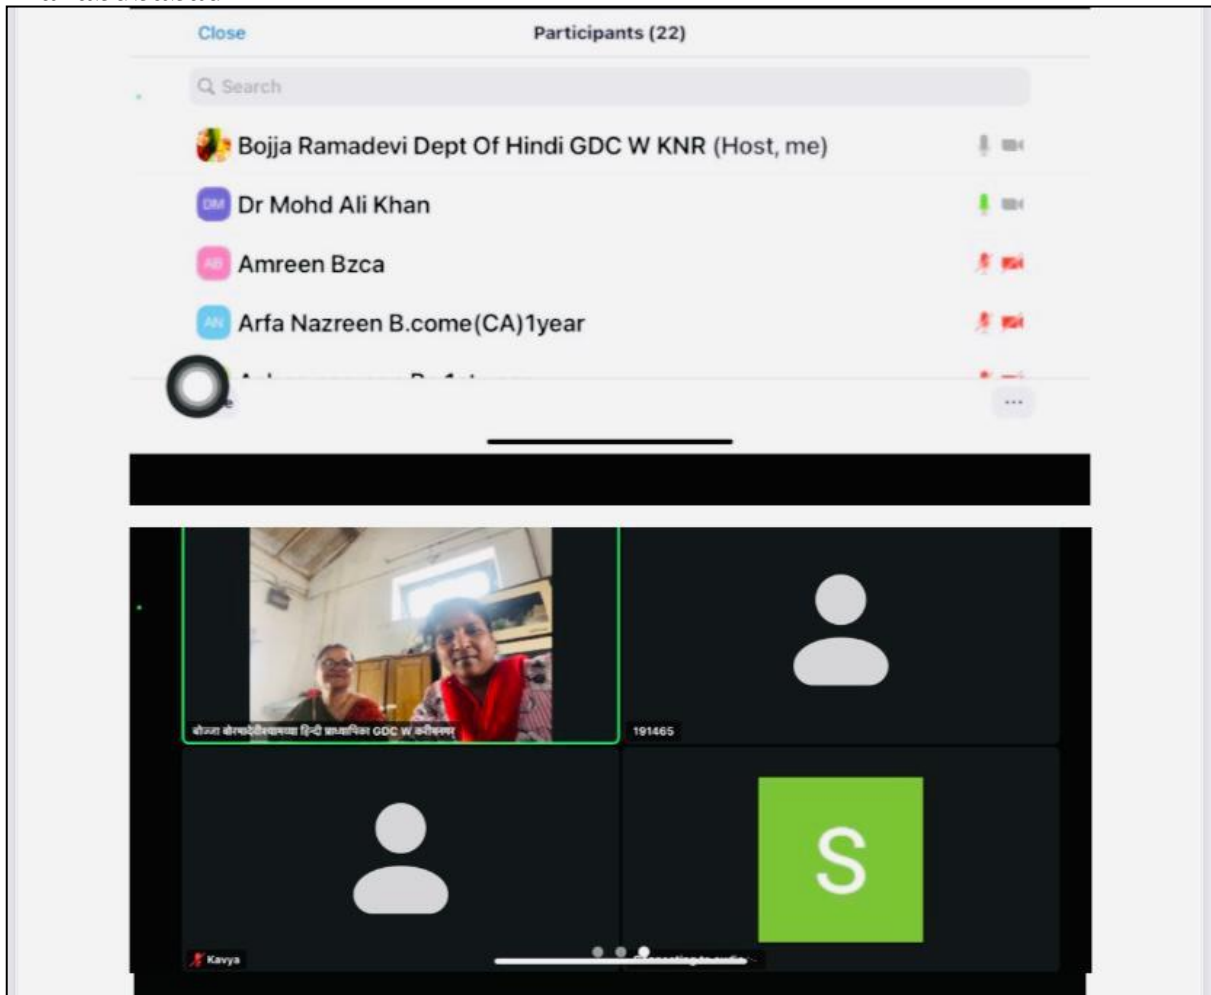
Close

Participants (22)

Search

Bojja Ramadevi Dept Of Hindi GDC W KNR (Host, me)

DM Dr Mohd Ali Khan

AB Amreen Bzca

AN Arfa Nazreen B.come(CA)1year

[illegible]

...

बोज्जा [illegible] हिन्दी प्राध्यापिका GDC W करीमनगर

191465

Kavya

S

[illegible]